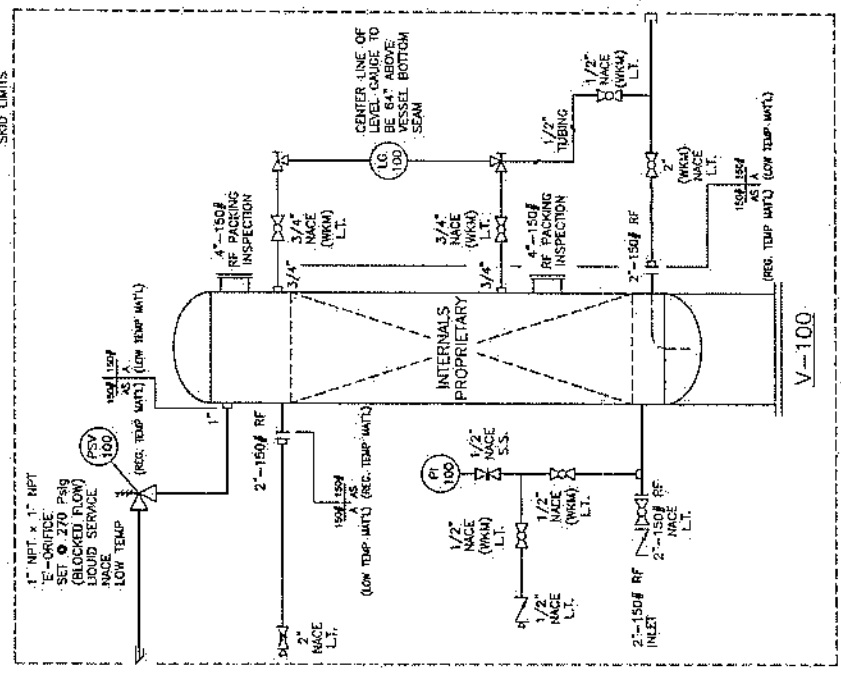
SKID LIMITS

CENTER LINE OF LEVEL GAUGE TO BE 64" ABOVE VESSEL BOTTOM SEAM

LG 100

1/2" NACE (WKM) L.T.

1/2" TUBING

2" (WKM) NACE L.T.

150# 150# AS A
(REG. TEMP MAT'L) (LOW TEMP MAT'L)

4"-150# RF PACKING INSPECTION

3/4" NACE (WKM) L.T.

3/4" NACE (WKM) L.T.

4"-150# RF PACKING INSPECTION

3/4"

3/4"

2"-150# RF

150# 150# AS A
(REG. TEMP MAT'L) (LOW TEMP MAT'L)

INTERNALS PROPRIETARY

V-100

1" NPT x 1" NPT
"E"-ORIFICE
SET @ 270 Psig
(BLOCKED FLOW)
LIQUID SERVICE
NACE
LOW TEMP

PSV 100

1"

2"-150# RF

150# 150# A AS
(LOW TEMP MAT'L) (REG. TEMP MAT'L)

2" NACE L.T.

PI 100

1/2" NACE S.S.

1/2" NACE (WKM) L.T.

1/2" NACE (WKM) L.T.

1/2" NACE L.T.

2"-150# RF NACE L.T.

2"-150# RF INLET